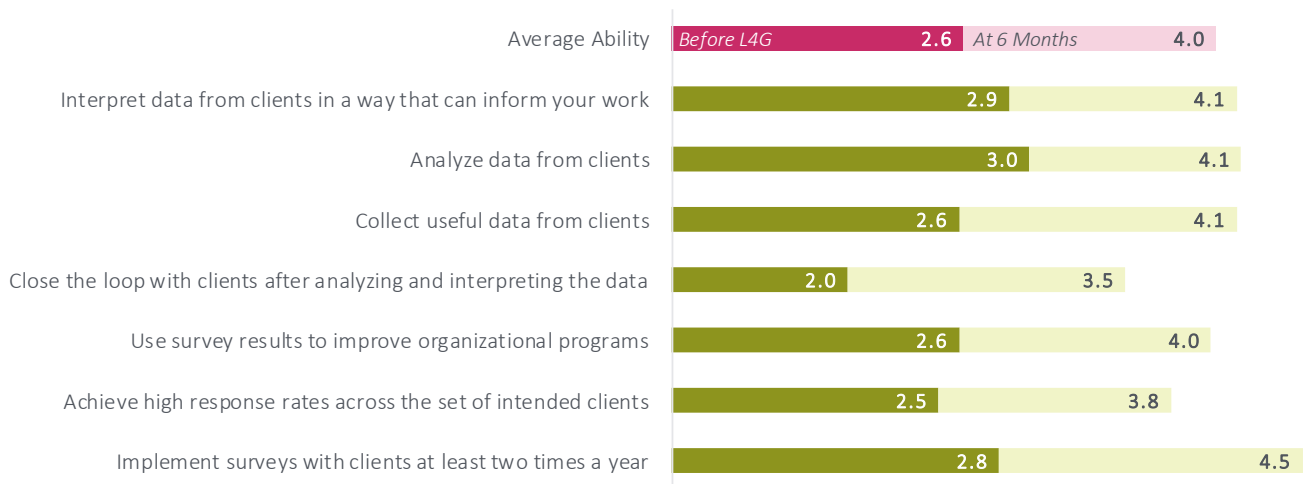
Average Ability
Before L4G 2.6 At 6 Months 4.0

Interpret data from clients in a way that can inform your work 2.9 4.1

Analyze data from clients 3.0 4.1

Collect useful data from clients 2.6 4.1

Close the loop with clients after analyzing and interpreting the data 2.0 3.5

Use survey results to improve organizational programs 2.6 4.0

Achieve high response rates across the set of intended clients 2.5 3.8

Implement surveys with clients at least two times a year 2.8 4.5